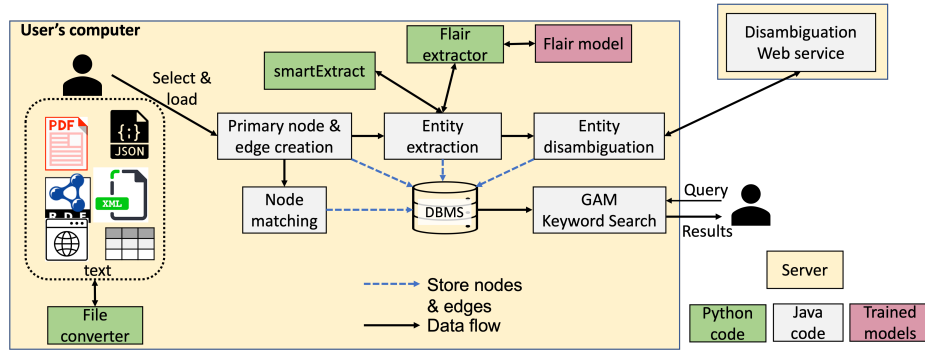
User's computer

Select & load

PDF

{;}
JSON

XML

RDF

text

File converter

smartExtract

Flair extractor

Flair model

Disambiguation Web service

Primary node & edge creation

Entity extraction

Entity disambiguation

Node matching

DBMS

GAM Keyword Search

Query

Results

Store nodes & edges

Data flow

Server

Python code

Java code

Trained models